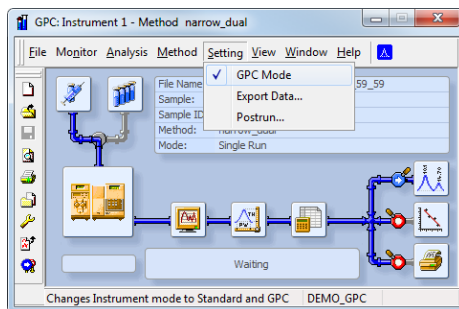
GPC: Instrument 1 - Method narrow_dual

File Monitor Analysis Method Setting View Window Help

✓ GPC Mode
Export Data...
Postrun...

File Name 59_59
Sample:
Sample ID
Method: narrow_dual
Mode: Single Run

Waiting

Changes Instrument mode to Standard and GPC DEMO_GPC